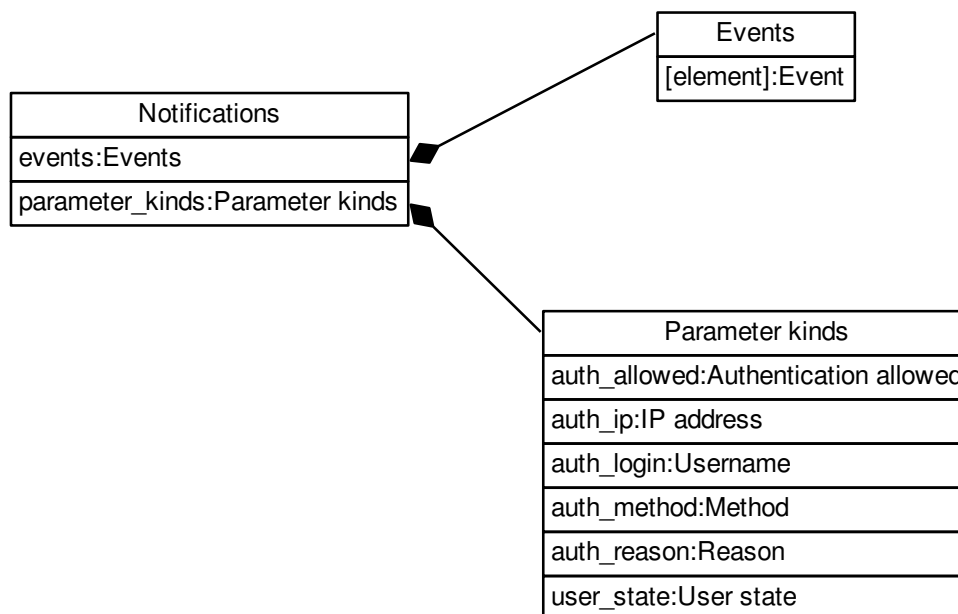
Events
[element]:Event

Notifications
events:Events
parameter_kinds:Parameter kinds

Parameter kinds
auth_allowed:Authentication allowed
auth_ip:IP address
auth_login:Username
auth_method:Method
auth_reason:Reason
user_state:User state